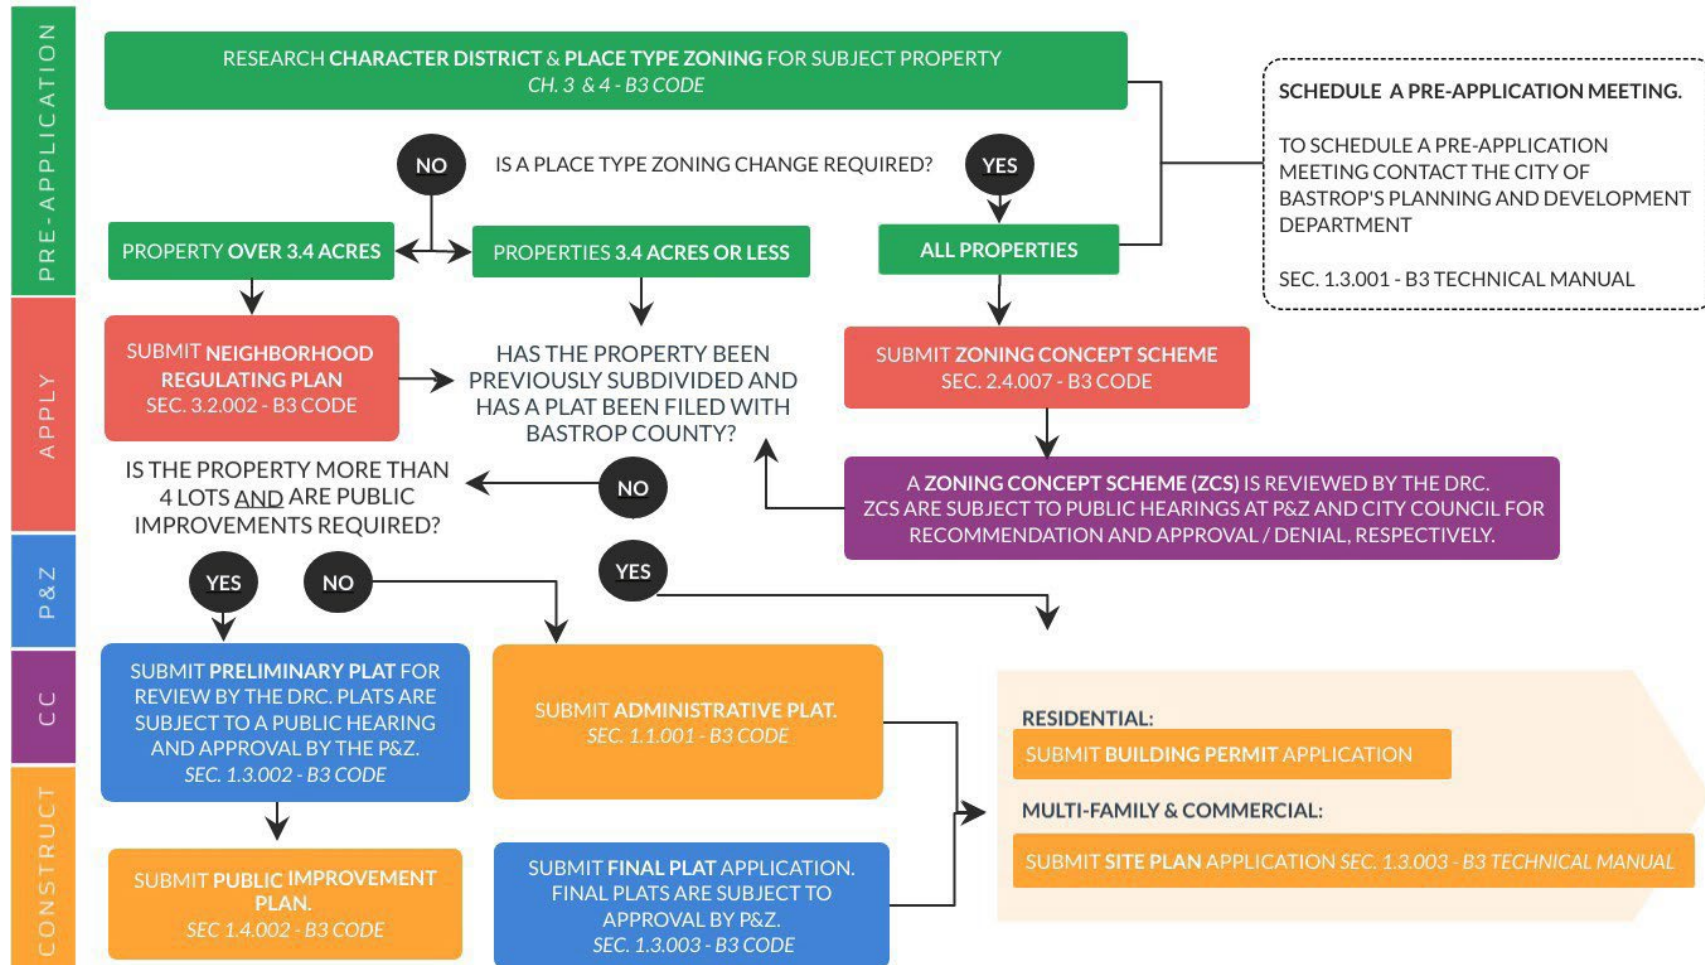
PRE-APPLICATION

APPLY

P&Z

CC

CONSTRUCT

RESEARCH CHARACTER DISTRICT & PLACE TYPE ZONING FOR SUBJECT PROPERTY
CH. 3 & 4 - B3 CODE

SCHEDULE A PRE-APPLICATION MEETING.

TO SCHEDULE A PRE-APPLICATION MEETING CONTACT THE CITY OF BASTROP'S PLANNING AND DEVELOPMENT DEPARTMENT

SEC. 1.3.001 - B3 TECHNICAL MANUAL

NO

IS A PLACE TYPE ZONING CHANGE REQUIRED?

YES

PROPERTY OVER 3.4 ACRES

PROPERTIES 3.4 ACRES OR LESS

ALL PROPERTIES

SUBMIT NEIGHBORHOOD REGULATING PLAN
SEC. 3.2.002 - B3 CODE

HAS THE PROPERTY BEEN PREVIOUSLY SUBDIVIDED AND HAS A PLAT BEEN FILED WITH BASTROP COUNTY?

SUBMIT ZONING CONCEPT SCHEME
SEC. 2.4.007 - B3 CODE

IS THE PROPERTY MORE THAN 4 LOTS AND ARE PUBLIC IMPROVEMENTS REQUIRED?

NO

A ZONING CONCEPT SCHEME (ZCS) IS REVIEWED BY THE DRC. ZCS ARE SUBJECT TO PUBLIC HEARINGS AT P&Z AND CITY COUNCIL FOR RECOMMENDATION AND APPROVAL / DENIAL, RESPECTIVELY.

YES

NO

YES

SUBMIT PRELIMINARY PLAT FOR REVIEW BY THE DRC. PLATS ARE SUBJECT TO A PUBLIC HEARING AND APPROVAL BY THE P&Z.
SEC. 1.3.002 - B3 CODE

SUBMIT ADMINISTRATIVE PLAT.
SEC. 1.1.001 - B3 CODE

RESIDENTIAL:

SUBMIT BUILDING PERMIT APPLICATION

MULTI-FAMILY & COMMERCIAL:

SUBMIT SITE PLAN APPLICATION SEC. 1.3.003 - B3 TECHNICAL MANUAL

SUBMIT PUBLIC IMPROVEMENT PLAN.
SEC 1.4.002 - B3 CODE

SUBMIT FINAL PLAT APPLICATION. FINAL PLATS ARE SUBJECT TO APPROVAL BY P&Z.
SEC. 1.3.003 - B3 CODE